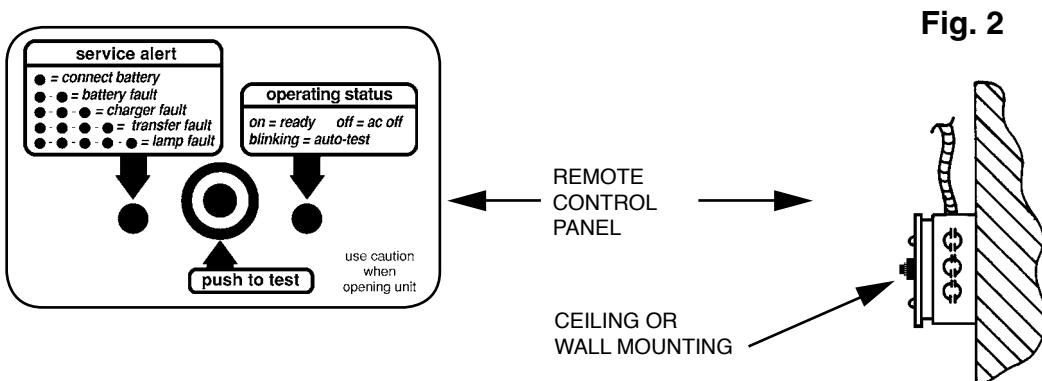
Fig. 2

service alert
● = connect battery
● - ● = battery fault
● - ● - ● = charger fault
● - ● - ● - ● = transfer fault
● - ● - ● - ● - ● = lamp fault

operating status
on = ready off = ac off
blinking = auto-test

push to test

use caution when opening unit

REMOTE CONTROL PANEL

CEILING OR WALL MOUNTING